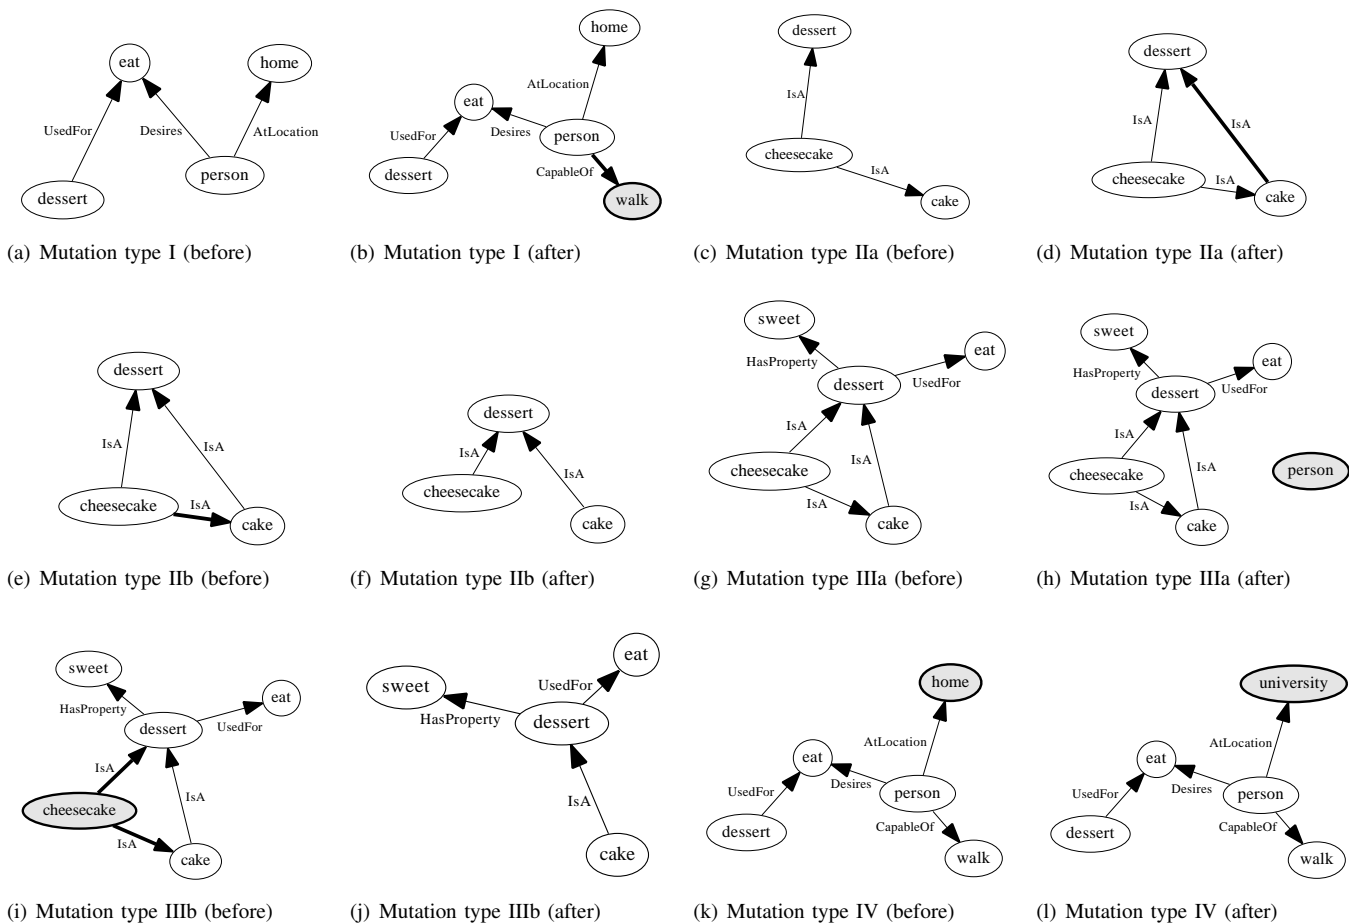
eat
home
UsedFor
Desires
AtLocation
dessert
person
(a) Mutation type I (before)

home
AtLocation
eat
UsedFor
Desires
person
dessert
CapableOf
walk
(b) Mutation type I (after)

dessert
IsA
cheesecake
IsA
cake
(c) Mutation type IIa (before)

dessert
IsA
IsA
cheesecake
IsA
cake
(d) Mutation type IIa (after)

dessert
IsA
IsA
cheesecake
IsA
cake
(e) Mutation type IIb (before)

dessert
IsA
IsA
cheesecake
cake
(f) Mutation type IIb (after)

sweet
eat
HasProperty
dessert
UsedFor
IsA
IsA
cheesecake
IsA
cake
(g) Mutation type IIIa (before)

sweet
eat
HasProperty
dessert
UsedFor
IsA
IsA
cheesecake
person
IsA
cake
(h) Mutation type IIIa (after)

sweet
eat
HasProperty
dessert
UsedFor
IsA
IsA
cheesecake
IsA
cake
(i) Mutation type IIIb (before)

eat
sweet
UsedFor
HasProperty
dessert
IsA
cake
(j) Mutation type IIIb (after)

home
AtLocation
eat
UsedFor
Desires
person
dessert
CapableOf
walk
(k) Mutation type IV (before)

university
AtLocation
eat
UsedFor
Desires
person
dessert
CapableOf
walk
(l) Mutation type IV (after)